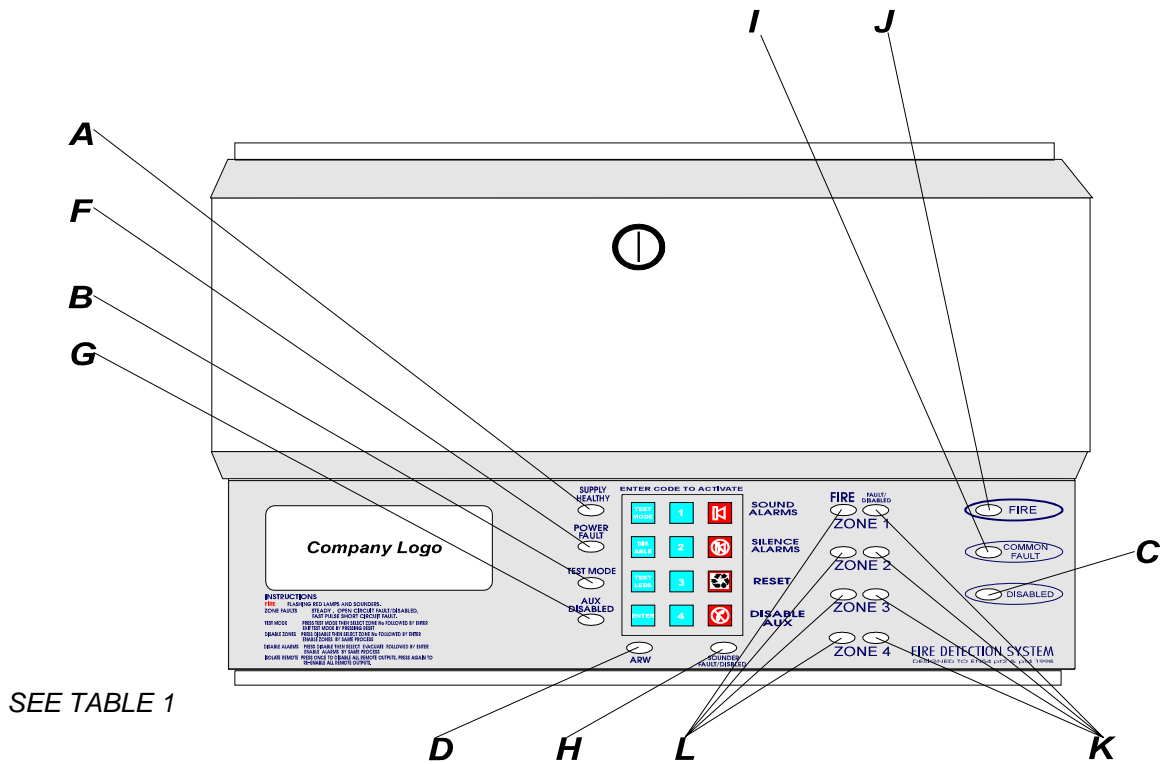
I J

A

F

B

G

SUPPLY HEALTHY

POWER FAULT

TEST MODE

AUX DISABLED

ENTER CODE TO ACTIVATE

TEST MODE 1

DIS ABLE 2

TEST LEDS 3

ENTER 4

SOUND ALARMS

SILENCE ALARMS

RESET

DISABLE AUX

FIRE FAULT/ DISABLED

ZONE 1

ZONE 2

ZONE 3

ZONE 4

FIRE

COMMON FAULT

DISABLED

C

Company Logo

INSTRUCTIONS
FIRE FLASHING RED LAMPS AND SOUNDERS.
ZONE FAULTS STEADY - OPEN CIRCUIT FAULT/DISABLED, FAST PULSE SHORT CIRCUIT FAULT.
TEST MODE PRESS TEST MODE THEN SELECT ZONE No FOLLOWED BY ENTER EXIT TEST MODE BY PRESSING RESET
DISABLE ZONES PRESS DISABLE THEN SELECT ZONE No FOLLOWED BY ENTER ENABLE ZONES BY SAME PROCESS
DISABLE ALARMS PRESS DISABLE THEN SELECT EVACUATE FOLLOWED BY ENTER ENABLE ALARMS BY SAME PROCESS
ISOLATE REMOTE PRESS ONCE TO DISABLE ALL REMOTE OUTPUTS, PRESS AGAIN TO RE-ENABLE ALL REMOTE OUTPUTS.

ARW

SOUNDER FAULT/DISABLED

FIRE DETECTION SYSTEM
DESIGNED TO EN54 pt2 & pt4 1998

SEE TABLE 1

D H L K